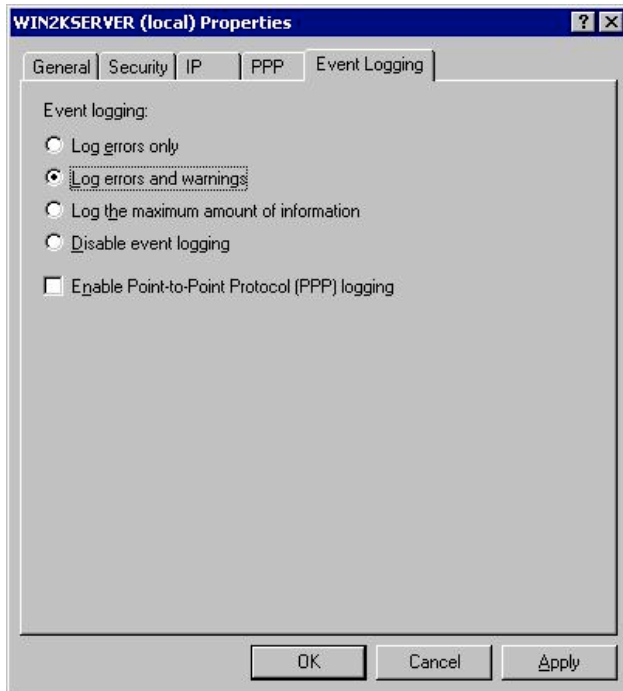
WIN2KSERVER (local) Properties

? ×

General | Security | IP | PPP | Event Logging

Event logging:

Log errors only

Log errors and warnings

Log the maximum amount of information

Disable event logging

Enable Point-to-Point Protocol (PPP) logging

OK

Cancel

Apply